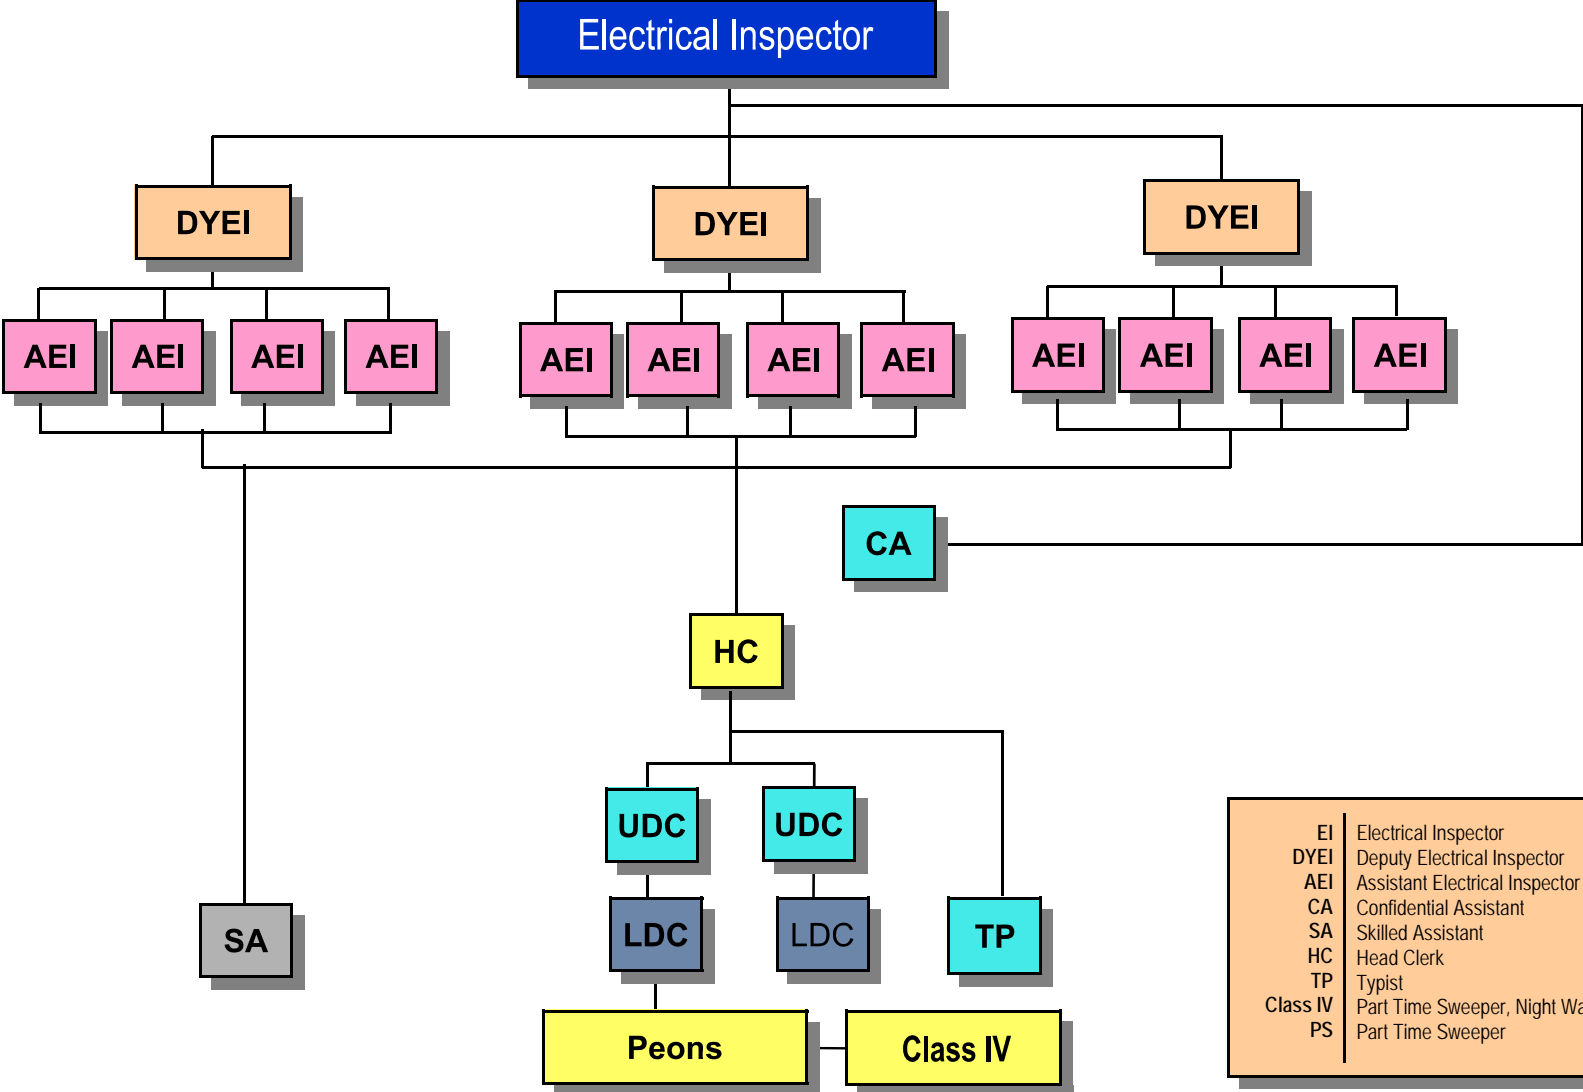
Electrical Inspector

DYEI

DYEI

DYEI

AEI AEI AEI AEI

AEI AEI AEI AEI

AEI AEI AEI AEI

CA

HC

UDC

UDC

LDC

LDC

TP

SA

Peons

Class IV

| | |
|---|---|
| EI | Electrical Inspector |
| DYEI | Deputy Electrical Inspector |
| AEI | Assistant Electrical Inspector |
| CA | Confidential Assistant |
| SA | Skilled Assistant |
| HC | Head Clerk |
| TP | Typist |
| Class IV | Part Time Sweeper, Night Wa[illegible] |
| PS | Part Time Sweeper |